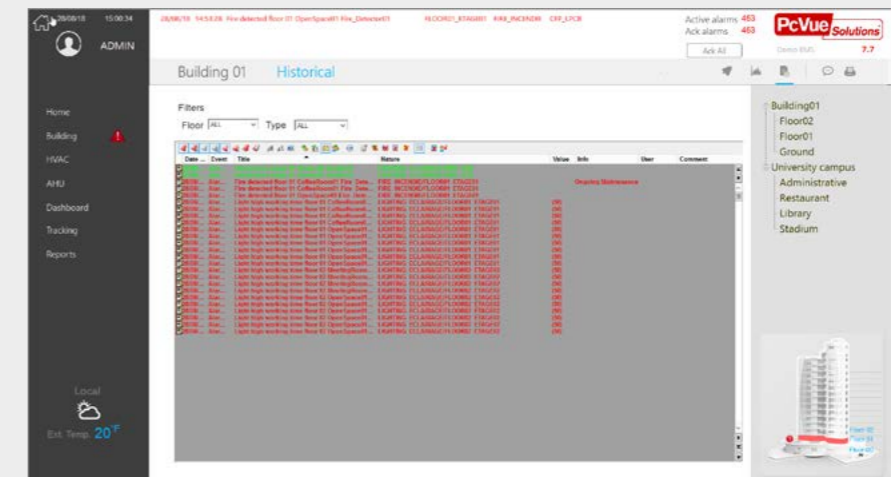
28/08/18 15:00:34

ADMIN

28/08/18 14:53:28 Fire detected floor 01 OpenSpace01 Fire_Detector01 FLOOR01_ETAGE01 FIRE_INCENDIE CFF_LFCB

Active alarms 463
Ack alarms 463

Ack All

PcVue Solutions

Demo BMS 7.7

Building 01 Historical

Home
Building
HVAC
AHU
Dashboard
Tracking
Reports

Local

Ext. Temp. 20°F

Filters

Floor ALL Type ALL

| Date ... | Event | Title | Nature | Value | Info | User | Comment |
|---|---|---|---|---|---|---|---|
| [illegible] | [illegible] | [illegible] | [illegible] | | | | |
| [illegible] | Alar... | Fire detected floor 01 CoffeeRoom01 Fire_Dete... | FIRE_INCENDIE FLOOR01_ETAGE01 | | Ongoing Maintenance | | |
| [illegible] | Alar... | Fire detected floor 01 OpenSpace01 Fire_Dete... | FIRE_INCENDIE FLOOR01_ETAGE01 | | | | |
| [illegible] | Alar... | Light high working time floor 01 CoffeeRoom01... | LIGHTING_ECLAIRAGE FLOOR01_ETAGE01 | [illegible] | | | |
| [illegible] | Alar... | Light high working time floor 01 OpenSpace01... | LIGHTING_ECLAIRAGE FLOOR01_ETAGE01 | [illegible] | | | |
| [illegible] | Alar... | Light high working time floor 01 MeetingRoom... | LIGHTING_ECLAIRAGE FLOOR01_ETAGE01 | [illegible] | | | |
| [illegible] | Alar... | Light high working time floor 02 OpenSpace01... | LIGHTING_ECLAIRAGE FLOOR02_ETAGE02 | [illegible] | | | |
| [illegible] | Alar... | Light high working time floor 02 MeetingRoom... | LIGHTING_ECLAIRAGE FLOOR02_ETAGE02 | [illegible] | | | |

Building01
Floor02
Floor01
Ground
University campus
Administrative
Restaurant
Library
Stadium

Floor 02
Floor 01
Ground